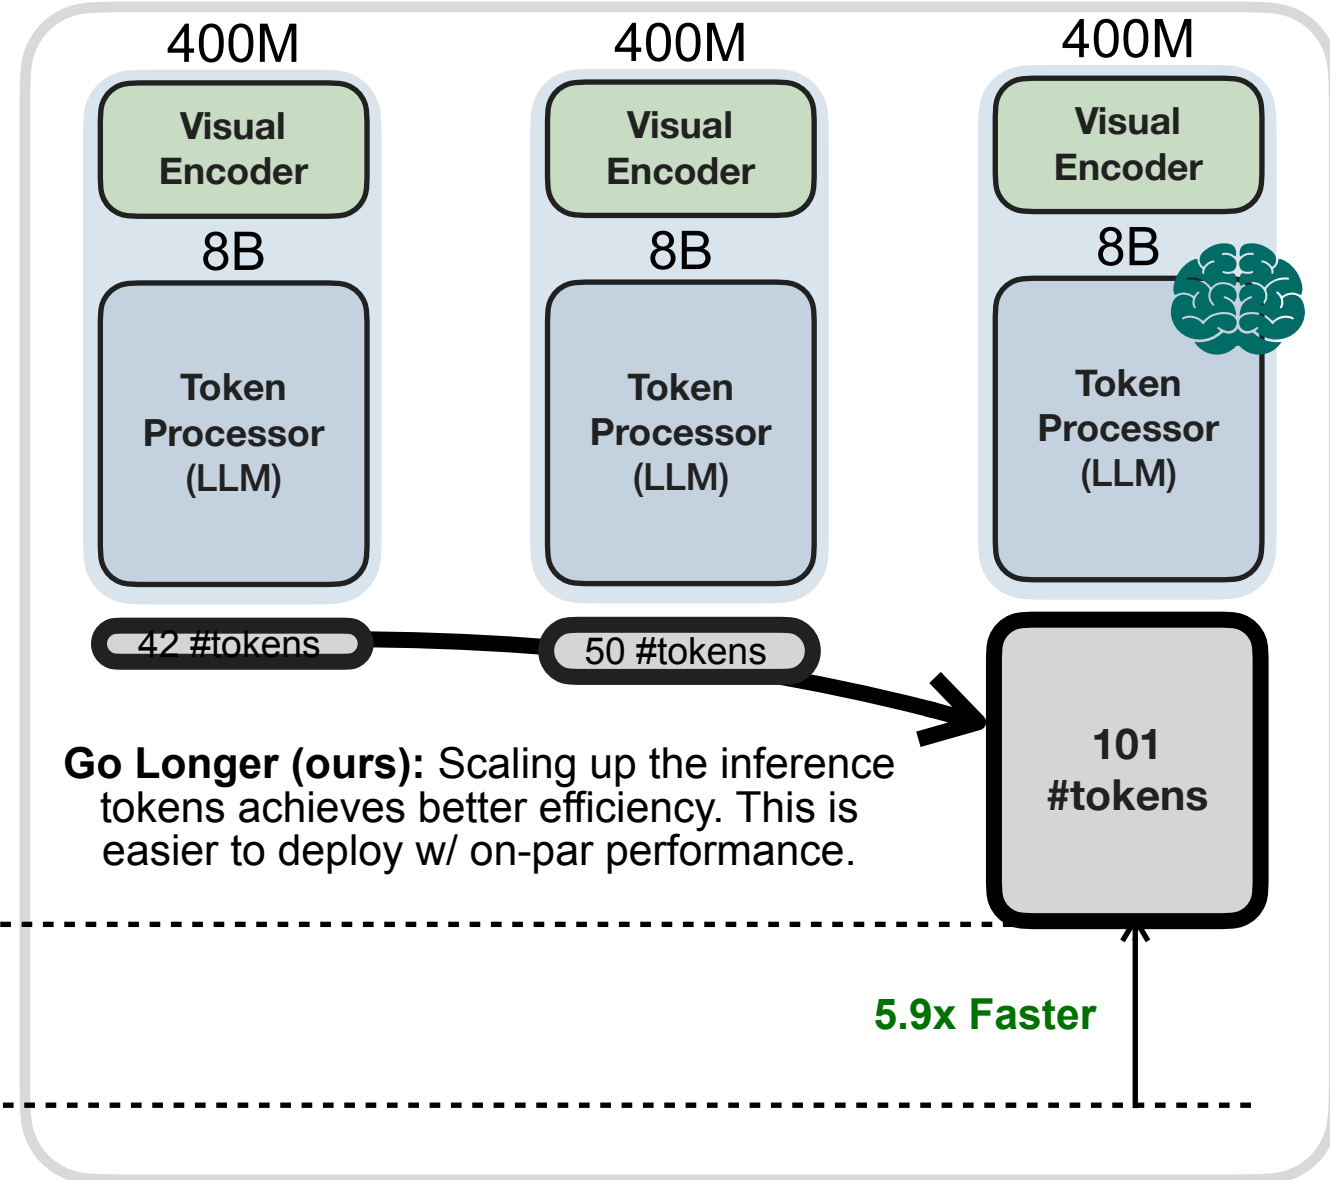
400M

Visual Encoder

8B

Token Processor (LLM)

400M

Visual Encoder

8B

Token Processor (LLM)

400M

Visual Encoder

8B

Token Processor (LLM)

42 #tokens

50 #tokens

101 #tokens

**Go Longer (ours):** Scaling up the inference tokens achieves better efficiency. This is easier to deploy w/ on-par performance.

5.9x Faster